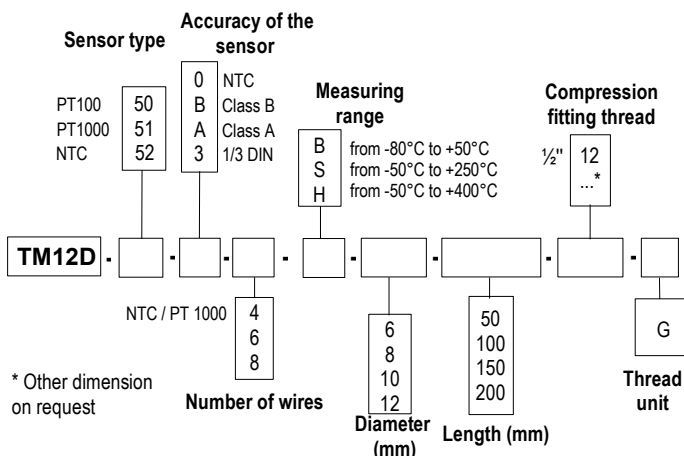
Sensor type

PT100 50
PT1000 51
NTC 52

Accuracy of the sensor

0 NTC
B Class B
A Class A
3 1/3 DIN

Measuring range

B from -80°C to +50°C
S from -50°C to +250°C
H from -50°C to +400°C

Compression fitting thread

½" 12
...*

TM12D - - - - - - -

NTC / PT 1000 4
6
8

Number of wires

6
8
10
12

Diameter (mm)

50
100
150
200

Length (mm)

G

Thread unit

* Other dimension on request